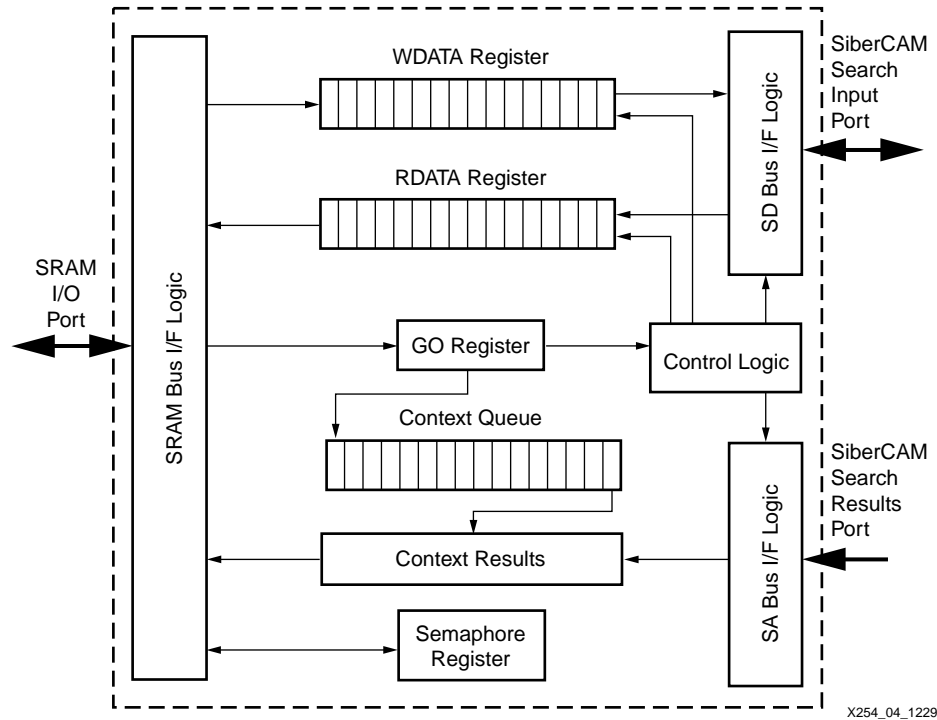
WDATA Register

SiberCAM Search Input Port

SD Bus I/F Logic

RDATA Register

SRAM I/O Port

SRAM Bus I/F Logic

GO Register

Control Logic

Context Queue

SiberCAM Search Results Port

SA Bus I/F Logic

Context Results

Semaphore Register

X254_04_1229